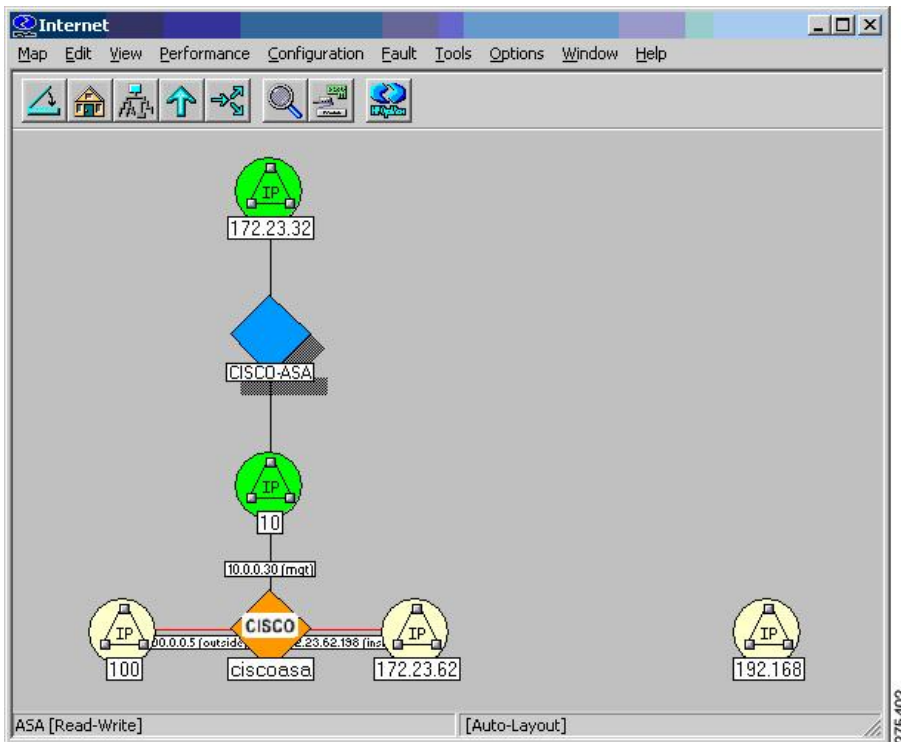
Internet

Map Edit View Performance Configuration Fault Tools Options Window Help

IP
172.23.32

CISCO-ASA

IP
10

10.0.0.30 (mgt)

IP
100

100.0.0.5 (outside)

CISCO
ciscoasa

172.23.62.198 (ins

IP
172.23.62

IP
192.168

ASA [Read-Write]

[Auto-Layout]

275400